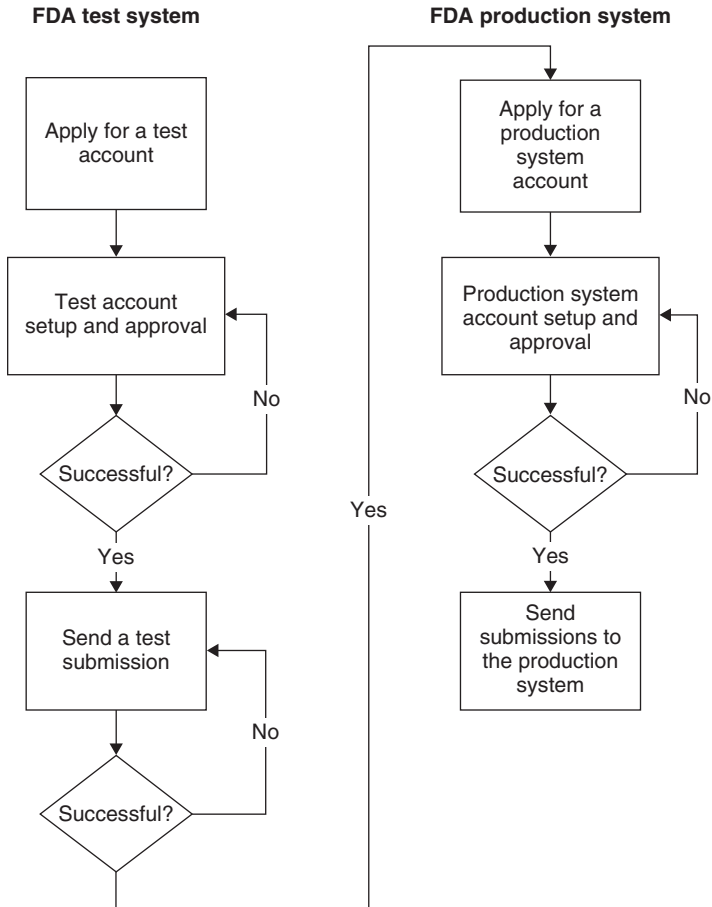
FDA test system

Apply for a test account

Test account setup and approval

No

Successful?

Yes

Send a test submission

No

Successful?

Yes

FDA production system

Apply for a production system account

Production system account setup and approval

No

Successful?

Yes

Send submissions to the production system